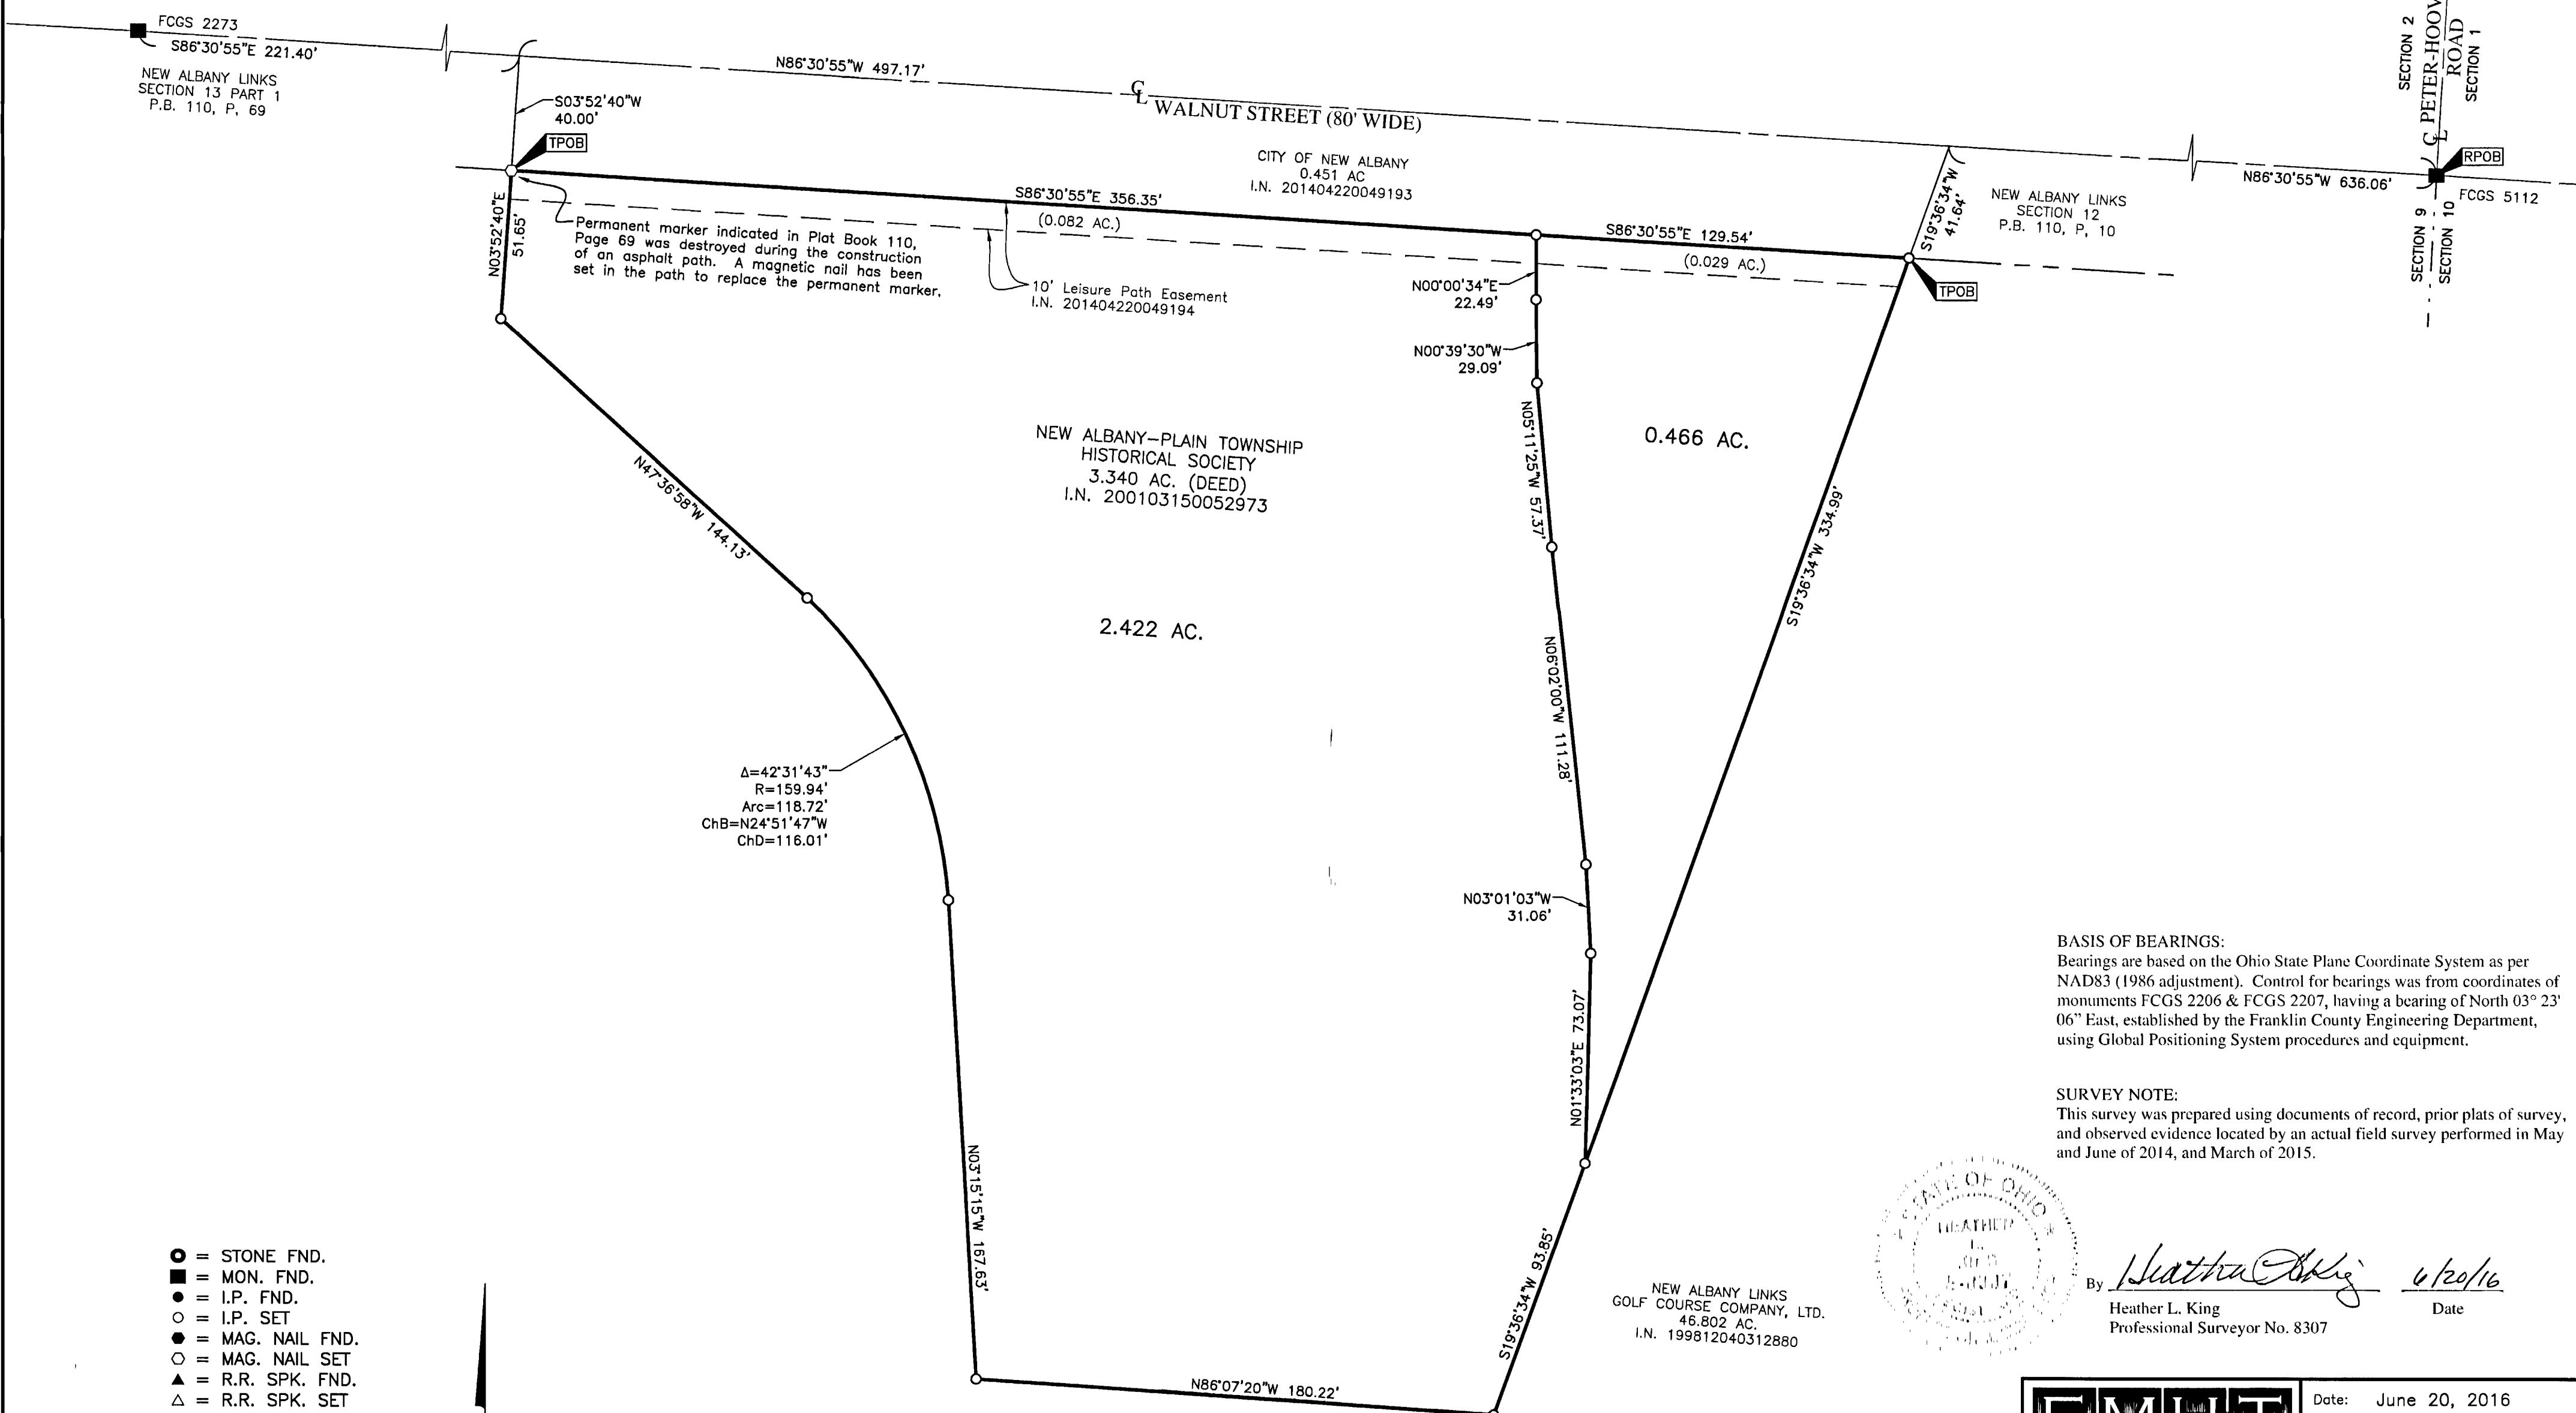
FCGS 2273
S86°30'55"E 221.40'
NEW ALBANY LINKS SECTION 13 PART 1 P.B. 110, P. 69

N86°30'55"W 497.17'
S03°52'40"W 40.00'
TPOB
℄ WALNUT STREET (80' WIDE)
CITY OF NEW ALBANY 0.451 AC I.N. 201404220049193

SECTION 2
℄ PETER-HOOV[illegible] ROAD
SECTION 1
RPOB
N86°30'55"W 636.06'
FCGS 5112
SECTION 9
SECTION 10

NEW ALBANY LINKS SECTION 12 P.B. 110, P. 10
S19°36'34"W 41.64'
TPOB

N03°52'40"E 51.65'
S86°30'55"E 356.35'
(0.082 AC.)
Permanent marker indicated in Plat Book 110, Page 69 was destroyed during the construction of an asphalt path. A magnetic nail has been set in the path to replace the permanent marker.
10' Leisure Path Easement I.N. 201404220049194
S86°30'55"E 129.54'
(0.029 AC.)
N00°00'34"E 22.49'
N00°39'30"W 29.09'
N05°11'25"W 57.37'
0.466 AC.
NEW ALBANY-PLAIN TOWNSHIP HISTORICAL SOCIETY 3.340 AC. (DEED) I.N. 200103150052973
N47°36'58"W 144.13'
2.422 AC.
S19°36'34"W 334.99'
N06°02'00"W 111.28'
Δ=42°31'43"
R=159.94'
Arc=118.72'
ChB=N24°51'47"W
ChD=116.01'
N03°01'03"W 31.06'
N01°33'03"E 73.07'
N03°15'15"W 167.63'
S19°36'34"W 93.85'
NEW ALBANY LINKS GOLF COURSE COMPANY, LTD. 46.802 AC. I.N. 199812040312880
N86°07'20"W 180.22'

BASIS OF BEARINGS:
Bearings are based on the Ohio State Plane Coordinate System as per NAD83 (1986 adjustment). Control for bearings was from coordinates of monuments FCGS 2206 & FCGS 2207, having a bearing of North 03° 23' 06" East, established by the Franklin County Engineering Department, using Global Positioning System procedures and equipment.

SURVEY NOTE:
This survey was prepared using documents of record, prior plats of survey, and observed evidence located by an actual field survey performed in May and June of 2014, and March of 2015.

STATE OF OHIO HEATHER L. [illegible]

By Heather L. King 6/20/16
Heather L. King
Professional Surveyor No. 8307
Date

= STONE FND.
= MON. FND.
= I.P. FND.
= I.P. SET
= MAG. NAIL FND.
= MAG. NAIL SET
= R.R. SPK. FND.
= R.R. SPK. SET

Date: June 20, 2016